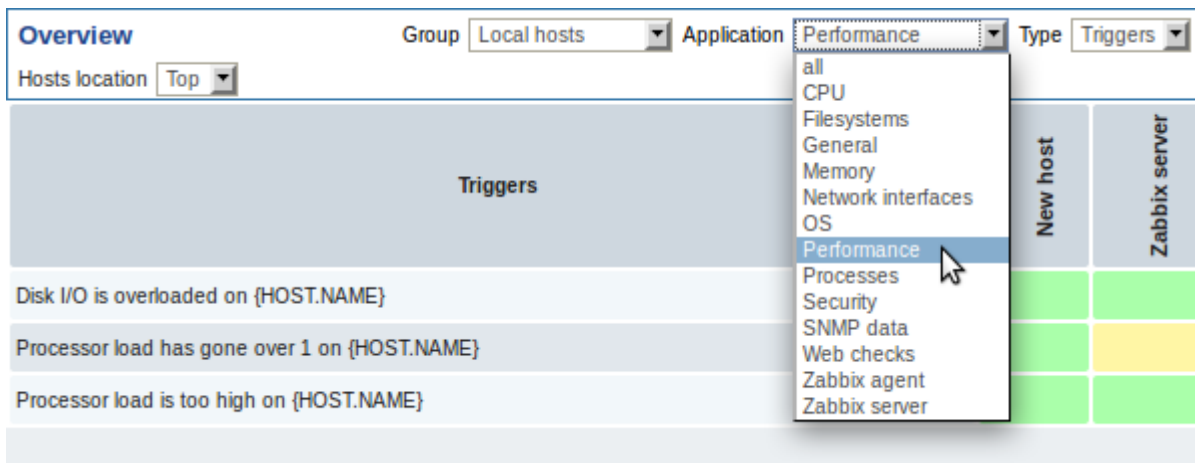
Overview

Group Local hosts

Application Performance

Type Triggers

Hosts location Top

all
CPU
Filesystems
General
Memory
Network interfaces
OS
Performance
Processes
Security
SNMP data
Web checks
Zabbix agent
Zabbix server

| Triggers | New host | Zabbix server |
|---|---|---|
| Disk I/O is overloaded on {HOST.NAME} | | |
| Processor load has gone over 1 on {HOST.NAME} | | |
| Processor load is too high on {HOST.NAME} | | |